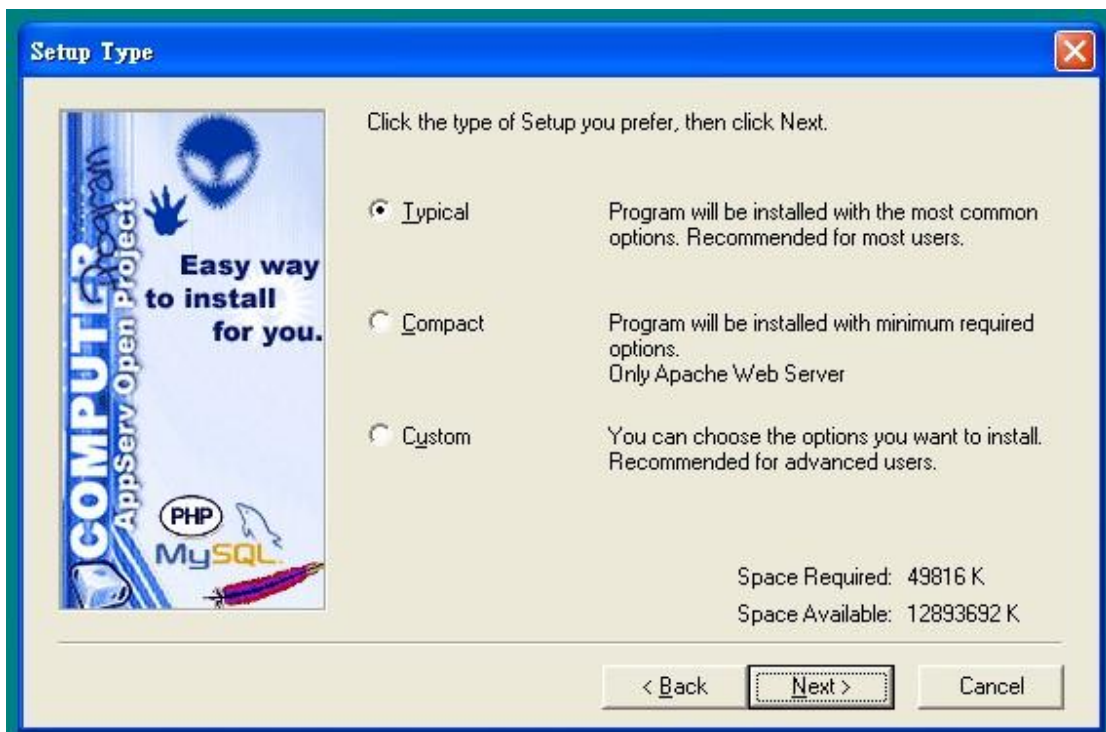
Setup Type

COMPUTER Program
AppServ Open Project

Easy way to install for you.

PHP
MySQL

Click the type of Setup you prefer, then click Next.

Typical — Program will be installed with the most common options. Recommended for most users.

Compact — Program will be installed with minimum required options.
Only Apache Web Server

Custom — You can choose the options you want to install. Recommended for advanced users.

Space Required: 49816 K
Space Available: 12893692 K

< Back | Next > | Cancel